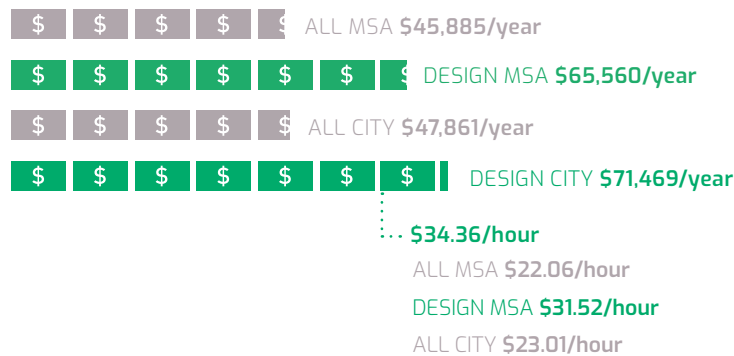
$ $ $ $ $ ALL MSA **$45,885/year**

$ $ $ $ $ $ $ DESIGN MSA **$65,560/year**

$ $ $ $ $ ALL CITY **$47,861/year**

$ $ $ $ $ $ $ DESIGN CITY **$71,469/year**

**$34.36/hour**

ALL MSA **$22.06/hour**

DESIGN MSA **$31.52/hour**

ALL CITY **$23.01/hour**